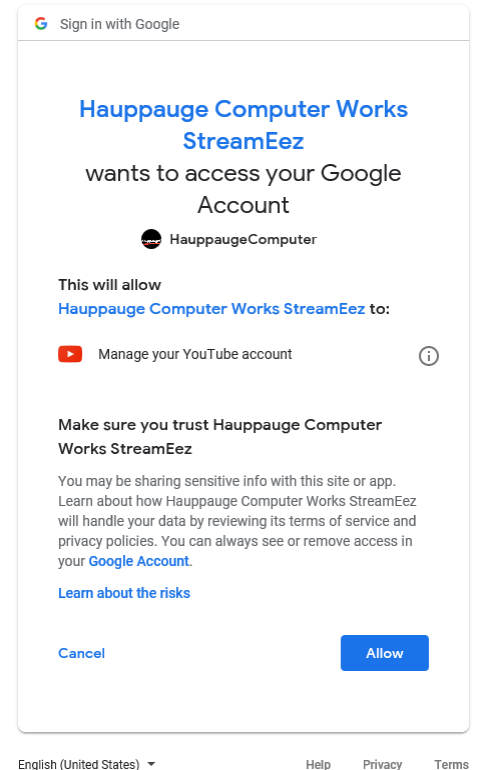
Sign in with Google

Hauppauge Computer Works StreamEez
wants to access your Google Account

HauppaugeComputer

This will allow
Hauppauge Computer Works StreamEez to:

Manage your YouTube account

Make sure you trust Hauppauge Computer Works StreamEez

You may be sharing sensitive info with this site or app. Learn about how Hauppauge Computer Works StreamEez will handle your data by reviewing its terms of service and privacy policies. You can always see or remove access in your Google Account.

Learn about the risks

Cancel

Allow

English (United States)

Help Privacy Terms